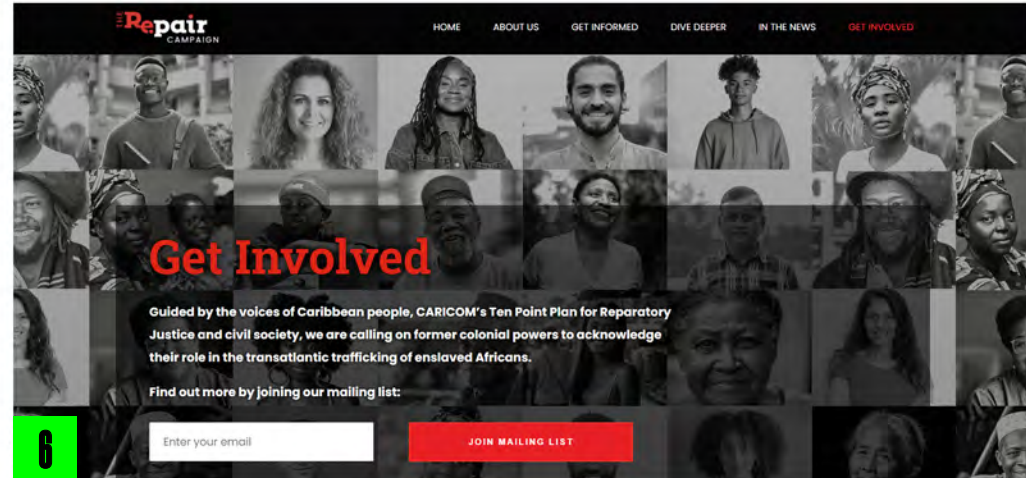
THE Repair CAMPAIGN

HOME ABOUT US GET INFORMED DIVE DEEPER IN THE NEWS GET INVOLVED

Get Involved

Guided by the voices of Caribbean people, CARICOM's Ten Point Plan for Reparatory Justice and civil society, we are calling on former colonial powers to acknowledge their role in the transatlantic trafficking of enslaved Africans.

Find out more by joining our mailing list:

Enter your email

JOIN MAILING LIST

6